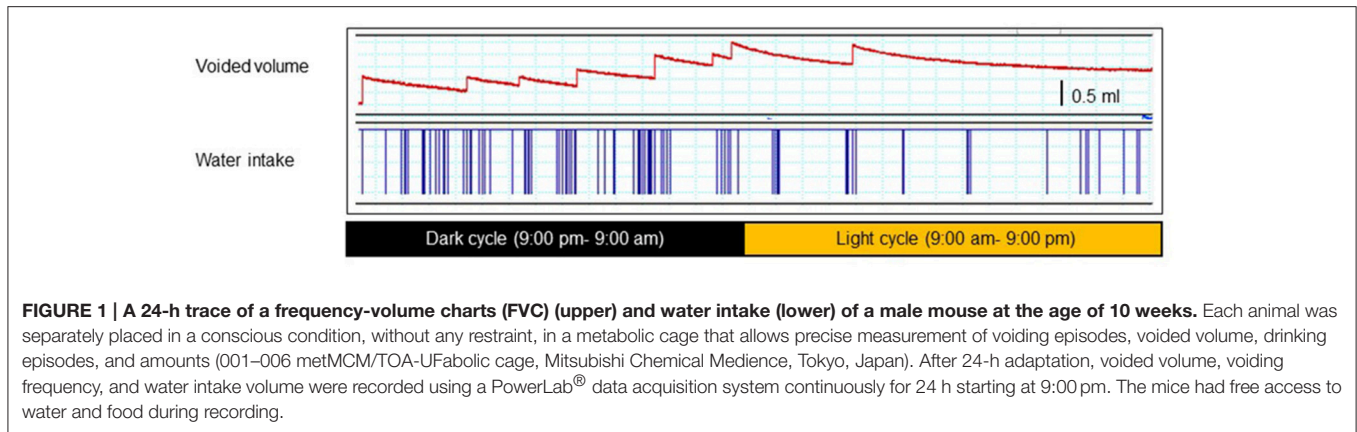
Voided volume

0.5 ml

Water intake

Dark cycle (9:00 pm- 9:00 am)

Light cycle (9:00 am- 9:00 pm)

**FIGURE 1 | A 24-h trace of a frequency-volume charts (FVC) (upper) and water intake (lower) of a male mouse at the age of 10 weeks.** Each animal was separately placed in a conscious condition, without any restraint, in a metabolic cage that allows precise measurement of voiding episodes, voided volume, drinking episodes, and amounts (001–006 metMCM/TOA-UFabolic cage, Mitsubishi Chemical Medience, Tokyo, Japan). After 24-h adaptation, voided volume, voiding frequency, and water intake volume were recorded using a PowerLab$^{®}$ data acquisition system continuously for 24 h starting at 9:00 pm. The mice had free access to water and food during recording.